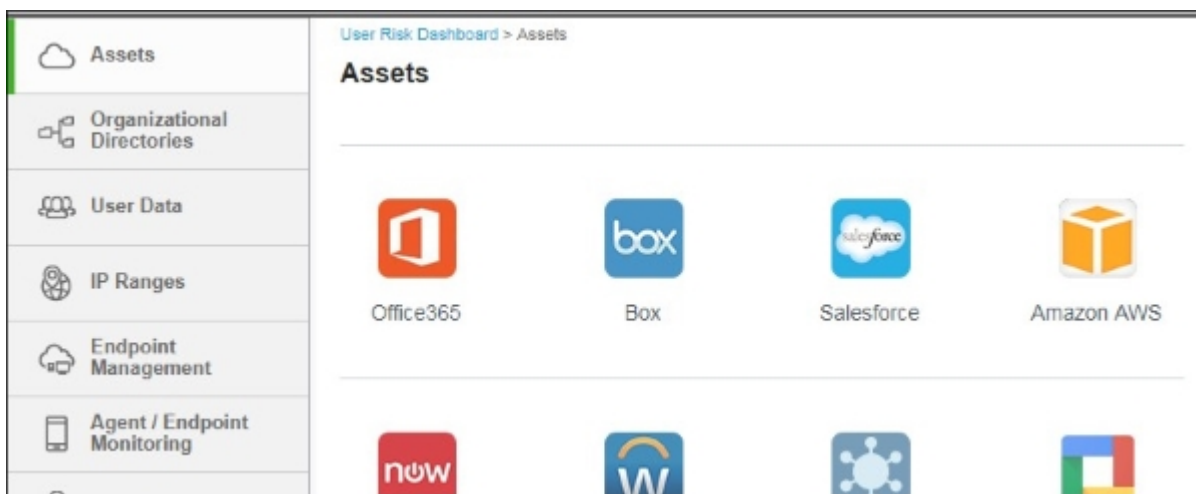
Assets

Organizational Directories

User Data

IP Ranges

Endpoint Management

Agent / Endpoint Monitoring

User Risk Dashboard > Assets

Assets

box

salesforce

Office365

Box

Salesforce

Amazon AWS

now